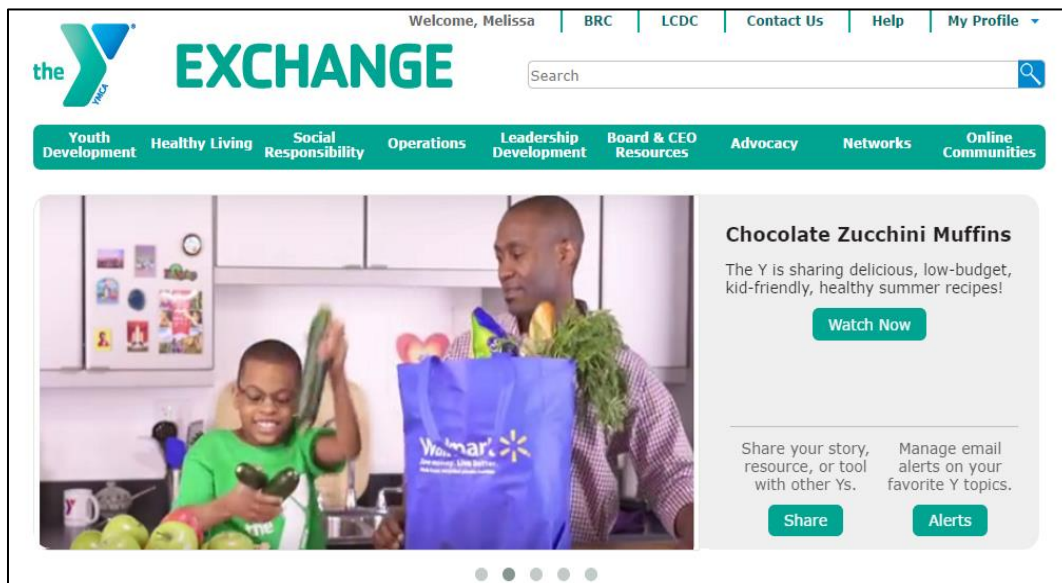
Welcome, Melissa | BRC | LCDC | Contact Us | Help | My Profile

the Y YMCA EXCHANGE

Search

Youth Development | Healthy Living | Social Responsibility | Operations | Leadership Development | Board & CEO Resources | Advocacy | Networks | Online Communities

Walmart
Save money. Live better.

Chocolate Zucchini Muffins

The Y is sharing delicious, low-budget, kid-friendly, healthy summer recipes!

Watch Now

Share your story, resource, or tool with other Ys.

Share

Manage email alerts on your favorite Y topics.

Alerts